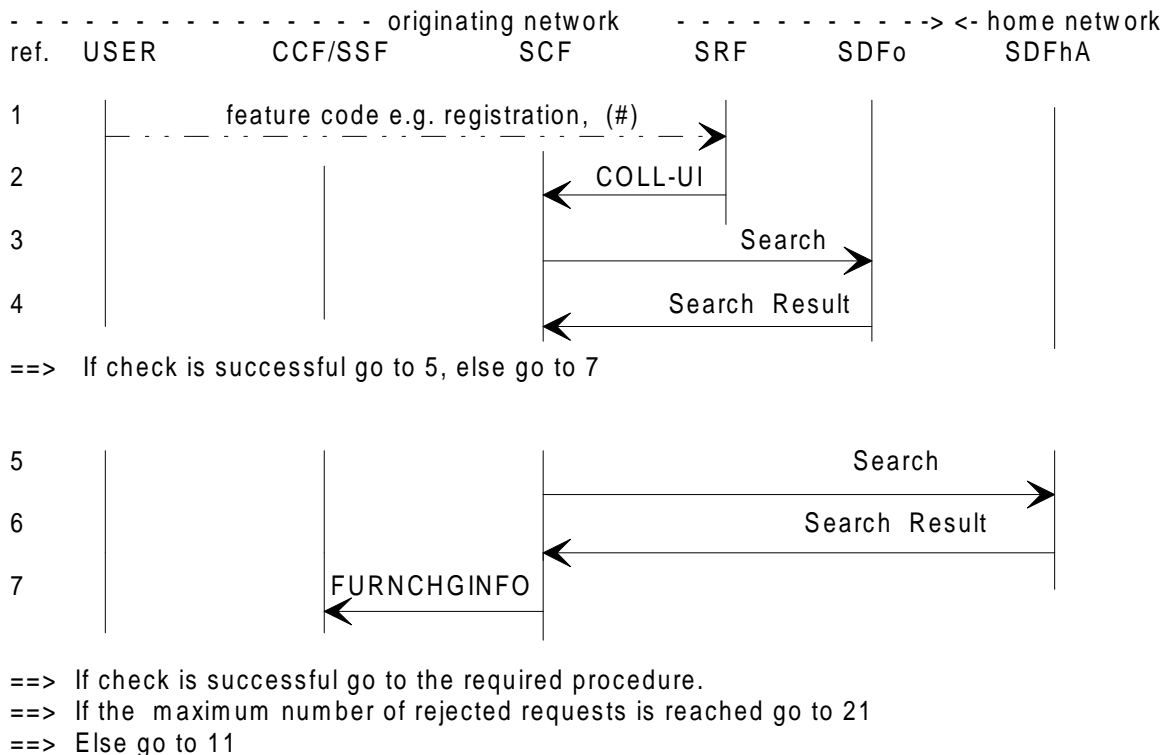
- - - - - - - - - - - - - - - - originating network - - - - - - - - - - - - - -> <- home network

ref. USER CCF/SSF SCF SRF SDFo SDFhA

1 feature code e.g. registration, (#)

2 COLL-UI

3 Search

4 Search Result

==> If check is successful go to 5, else go to 7

5 Search

6 Search Result

7 FURNCHGINFO

==> If check is successful go to the required procedure.
==> If the maximum number of rejected requests is reached go to 21
==> Else go to 11